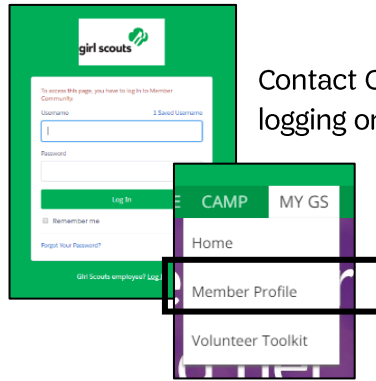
girl scouts

To access this page, you have to log in to Member Community.

Username

1 Saved Username

Password

Log In

Remember me

Forgot Your Password?

Girl Scouts employee? Log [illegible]

Contact C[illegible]
logging on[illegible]

CAMP

MY GS

Home

Member Profile

Volunteer Toolkit